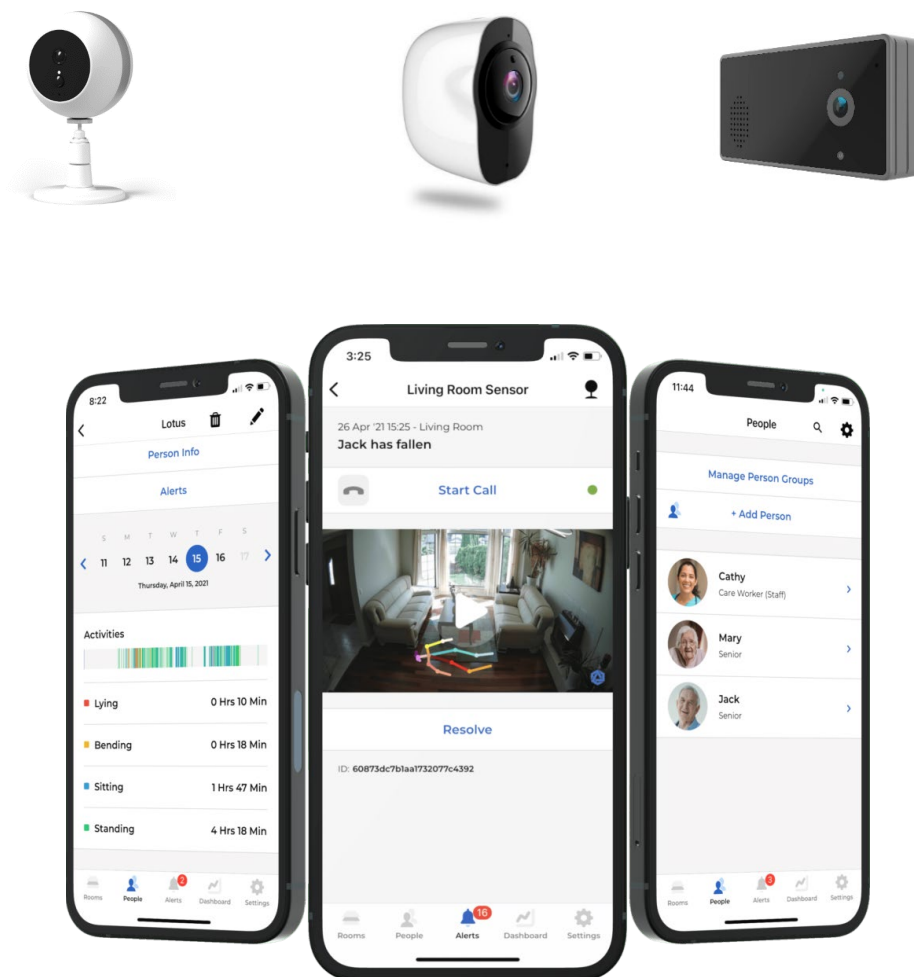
8:22

Lotus

Person Info

Alerts

S M T W T F S

11 12 13 14 15 16 17

Thursday, April 15, 2021

Activities

Lying 0 Hrs 10 Min

Bending 0 Hrs 18 Min

Sitting 1 Hrs 47 Min

Standing 4 Hrs 18 Min

Rooms People Alerts 2 Dashboard Settings

3:25

Living Room Sensor

26 Apr '21 15:25 - Living Room

Jack has fallen

Start Call

Resolve

ID: 60873dc7b1aa1732077c4392

Rooms People Alerts 16 Dashboard Settings

11:44

People

Manage Person Groups

+ Add Person

Cathy
Care Worker (Staff)

Mary
Senior

Jack
Senior

Rooms People Alerts 3 Dashboard Settings